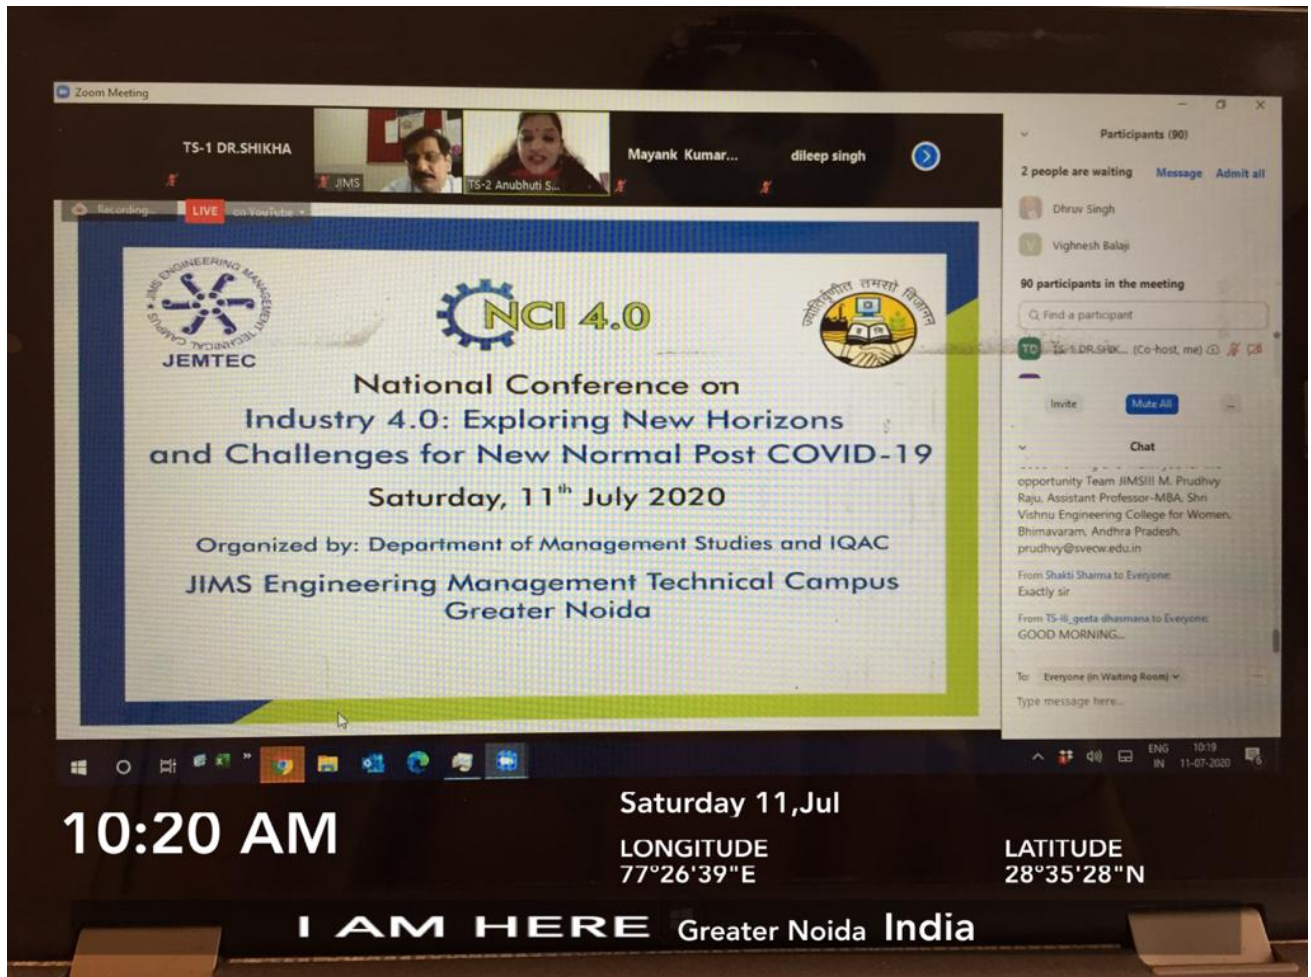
Zoom Meeting

TS-1 DR.SHIKHA

JIMS

TS-2 Anubhuti S...

Mayank Kumar...

dileep singh

Recording...

LIVE on YouTube

JIMS ENGINEERING MANAGEMENT TECHNICAL CAMPUS

JEMTEC

NCI 4.0

National Conference on
Industry 4.0: Exploring New Horizons
and Challenges for New Normal Post COVID-19

Saturday, $11^{th}$ July 2020

Organized by: Department of Management Studies and IQAC

JIMS Engineering Management Technical Campus
Greater Noida

Participants (90)

2 people are waiting Message Admit all

Dhruv Singh

Vighnesh Balaji

90 participants in the meeting

Find a participant

TD TS-1 DR.SHIK... (Co-host, me)

Invite Mute All ...

Chat

opportunity Team JIMSIII M. Prudhvy Raju, Assistant Professor-MBA, Shri Vishnu Engineering College for Women, Bhimavaram, Andhra Pradesh, prudhvy@svecw.edu.in

From Shakti Sharma to Everyone:
Exactly sir

From TS-III_geeta dhasmana to Everyone:
GOOD MORNING...

To: Everyone (in Waiting Room)

Type message here...

ENG IN 10:19 11-07-2020

10:20 AM

Saturday 11,Jul

LONGITUDE
77°26'39"E

LATITUDE
28°35'28"N

I AM HERE Greater Noida India